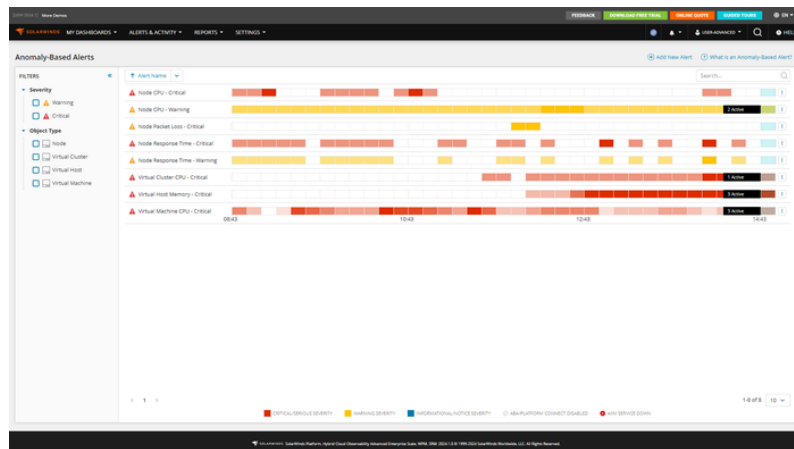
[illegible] More Demos

FEEDBACK DOWNLOAD FREE TRIAL ONLINE QUOTE GUIDED TOURS EN

SOLARWINDS MY DASHBOARDS ALERTS & ACTIVITY REPORTS SETTINGS

USER-ADVANCED HEL

Anomaly-Based Alerts

Add New Alert What is an Anomaly-Based Alert?

FILTERS

Severity
Warning
Critical

Object Type
Node
Virtual Cluster
Virtual Host
Virtual Machine

Alert Name

Search...

Node CPU - Critical
Node CPU - Warning 2 Active
Node Packet Loss - Critical
Node Response Time - Critical
Node Response Time - Warning
Virtual Cluster CPU - Critical 1 Active
Virtual Host Memory - Critical 5 Active
Virtual Machine CPU - Critical 5 Active

08:43 10:43 12:43 14:43

1

1-8 of 8 10

CRITICAL/SERIOUS SEVERITY WARNING SEVERITY INFORMATIONAL/NOTICE SEVERITY ABA PLATFORM CONNECT DISABLED AIM SERVICE DOWN

SOLARWINDS SolarWinds Platform, Hybrid Cloud Observability Advanced Enterprise Scale, NPM, SRM: 2024.1.0 © 1999-2024 SolarWinds Worldwide, LLC. All Rights Reserved.